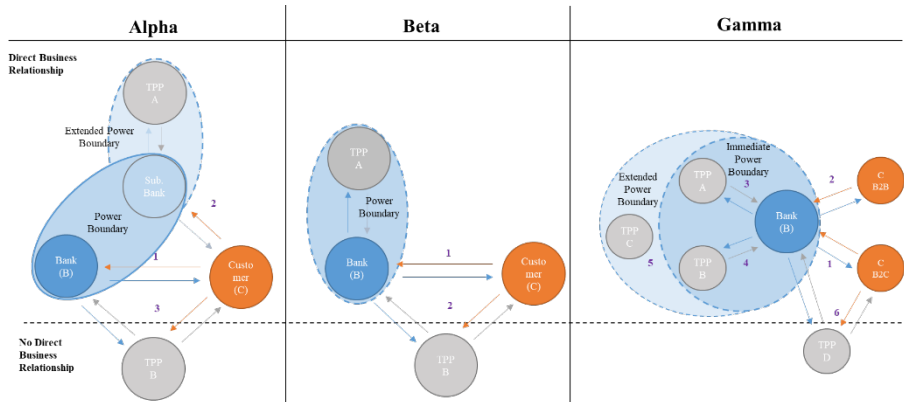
Alpha

Beta

Gamma

Direct Business Relationship

TPP A

Extended Power Boundary

Sub. Bank

2

Power Boundary

Bank (B)

1

Customer (C)

3

No Direct Business Relationship

TPP B

TPP A

Power Boundary

Bank (B)

1

Customer (C)

2

TPP B

Extended Power Boundary

Immediate Power Boundary

TPP A

3

Bank (B)

2

C B2B

TPP C

5

TPP B

4

1

C B2C

6

TPP D